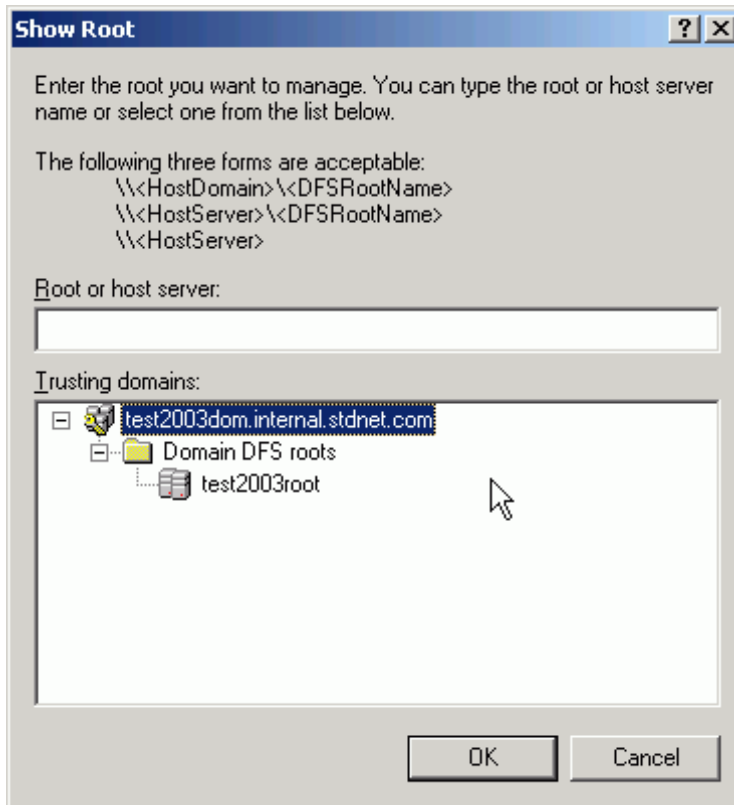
Show Root

?

Enter the root you want to manage. You can type the root or host server name or select one from the list below.

The following three forms are acceptable:
\\<HostDomain>\<DFSRootName>
\\<HostServer>\<DFSRootName>
\\<HostServer>

Root or host server:

Trusting domains:

test2003dom.internal.stdnet.com
Domain DFS roots
test2003root

OK

Cancel